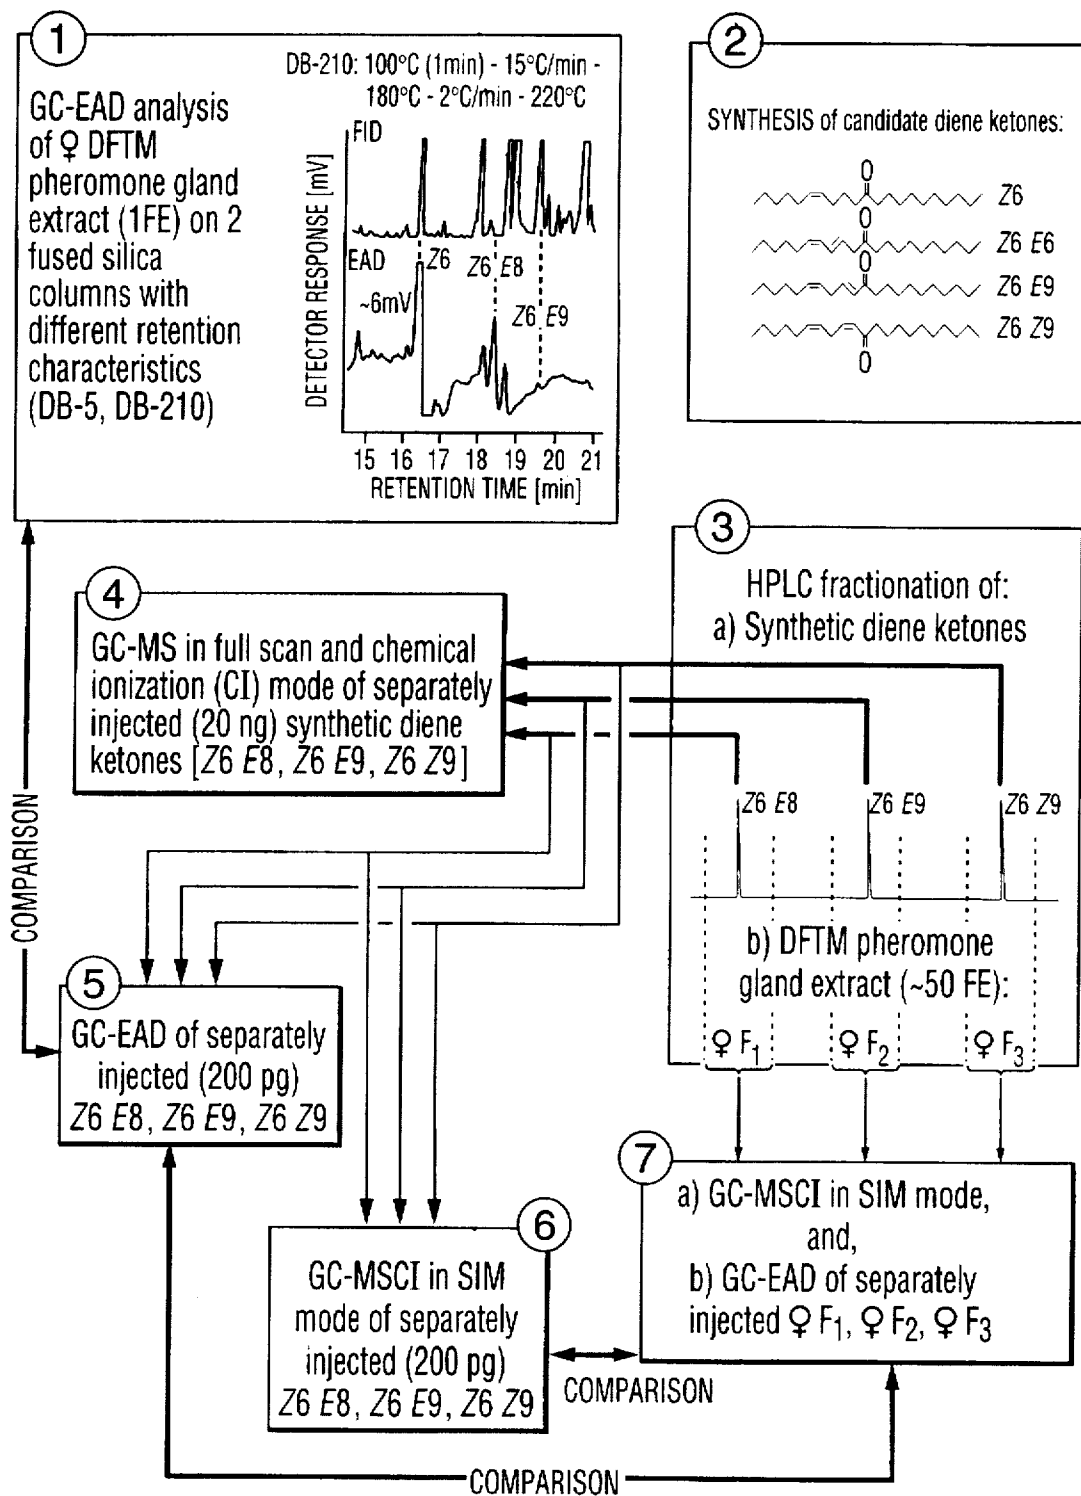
1

GC-EAD analysis of ♀ DFTM pheromone gland extract (1FE) on 2 fused silica columns with different retention characteristics (DB-5, DB-210)

DB-210: 100°C (1min) - 15°C/min - 180°C - 2°C/min - 220°C

FID

EAD

~6mV

Z6

Z6 E8

Z6 E9

DETECTOR RESPONSE [mV]

15 16 17 18 19 20 21

RETENTION TIME [min]

2

SYNTHESIS of candidate diene ketones:

O
Z6
O
Z6 E6
O
Z6 E9
Z6 Z9
O

3

HPLC fractionation of:
a) Synthetic diene ketones

Z6 E8
Z6 E9
Z6 Z9

b) DFTM pheromone gland extract (~50 FE):

♀ $F_1$
♀ $F_2$
♀ $F_3$

4

GC-MS in full scan and chemical ionization (CI) mode of separately injected (20 ng) synthetic diene ketones [Z6 E8, Z6 E9, Z6 Z9]

COMPARISON

5

GC-EAD of separately injected (200 pg) Z6 E8, Z6 E9, Z6 Z9

6

GC-MSCI in SIM mode of separately injected (200 pg) Z6 E8, Z6 E9, Z6 Z9

7

a) GC-MSCI in SIM mode, and,
b) GC-EAD of separately injected ♀ $F_1$, ♀ $F_2$, ♀ $F_3$

COMPARISON

COMPARISON